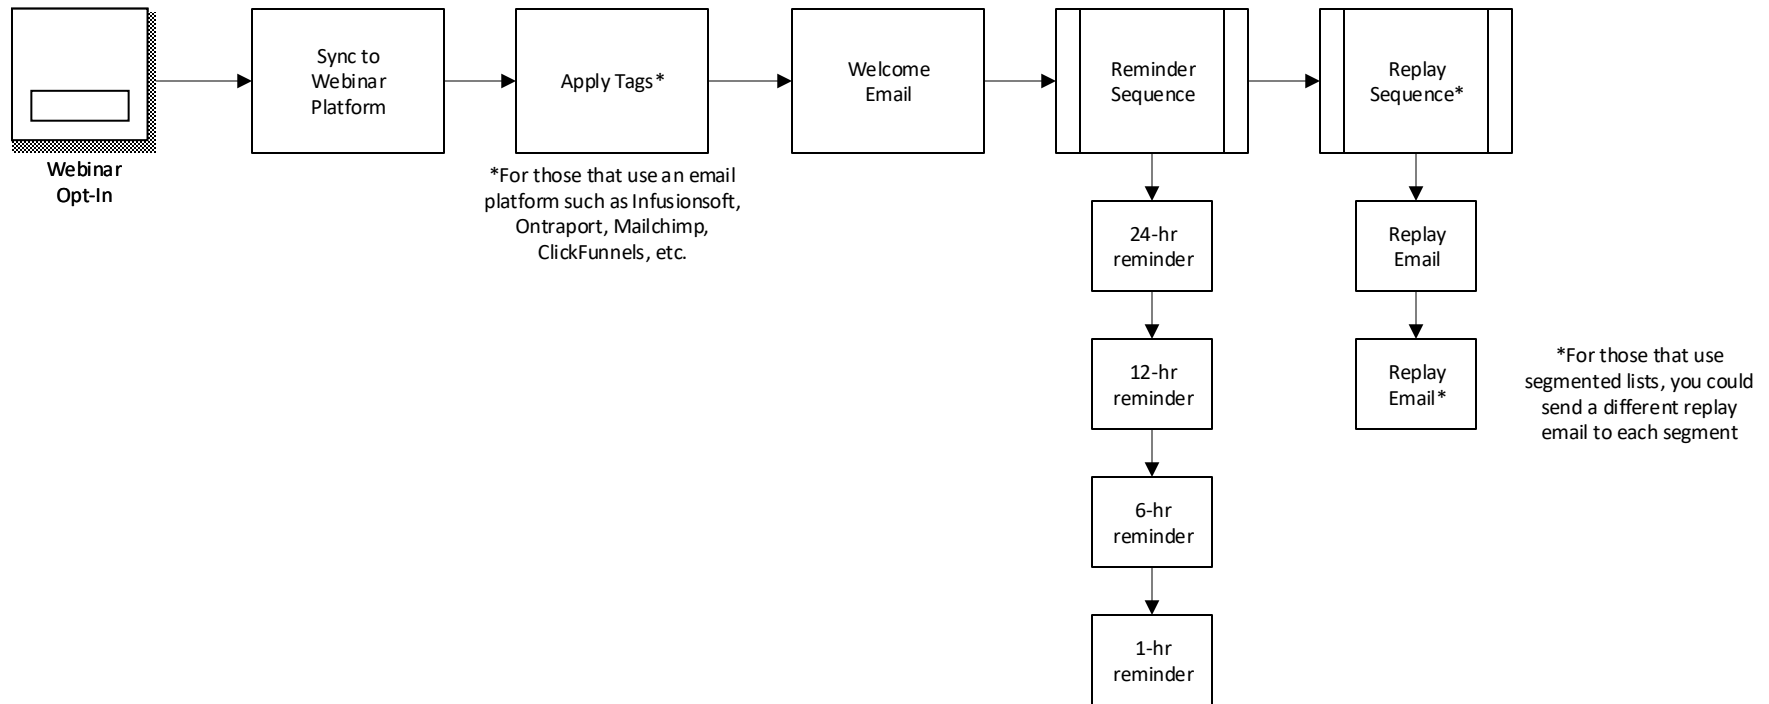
Webinar Opt-In

Sync to Webinar Platform

Apply Tags*

*For those that use an email platform such as Infusionsoft, Ontraport, Mailchimp, ClickFunnels, etc.

Welcome Email

Reminder Sequence

24-hr reminder

12-hr reminder

6-hr reminder

1-hr reminder

Replay Sequence*

Replay Email

Replay Email*

*For those that use segmented lists, you could send a different replay email to each segment